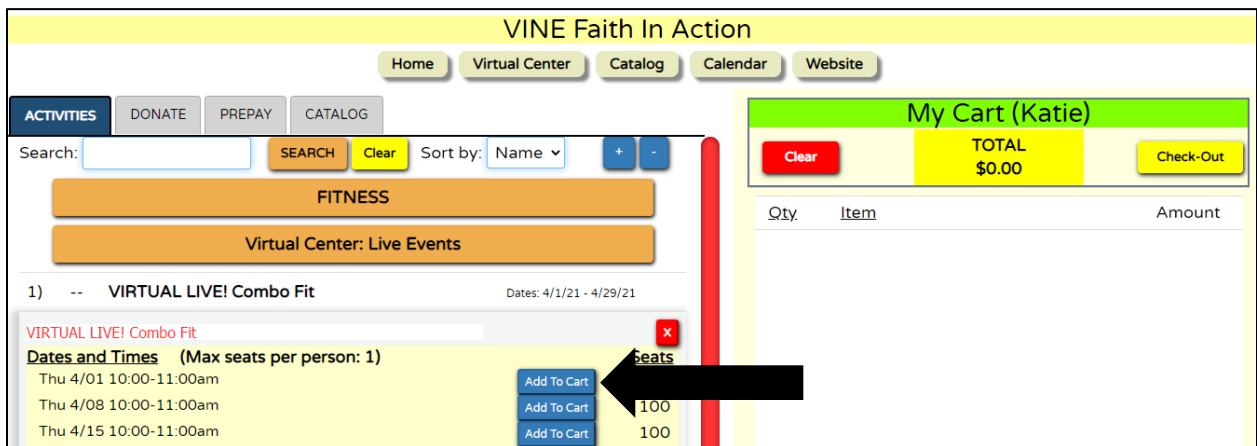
VINE Faith In Action

Home
Virtual Center
Catalog
Calendar
Website

ACTIVITIES
DONATE
PREPAY
CATALOG

Search:
SEARCH
Clear
Sort by: Name
+
-

FITNESS

Virtual Center: Live Events

1) -- VIRTUAL LIVE! Combo Fit
Dates: 4/1/21 - 4/29/21

VIRTUAL LIVE! Combo Fit
x

Dates and Times (Max seats per person: 1)
Seats

Thu 4/01 10:00-11:00am
Add To Cart

Thu 4/08 10:00-11:00am
Add To Cart
100

Thu 4/15 10:00-11:00am
Add To Cart
100

My Cart (Katie)

Clear
TOTAL
$0.00
Check-Out

Qty
Item
Amount